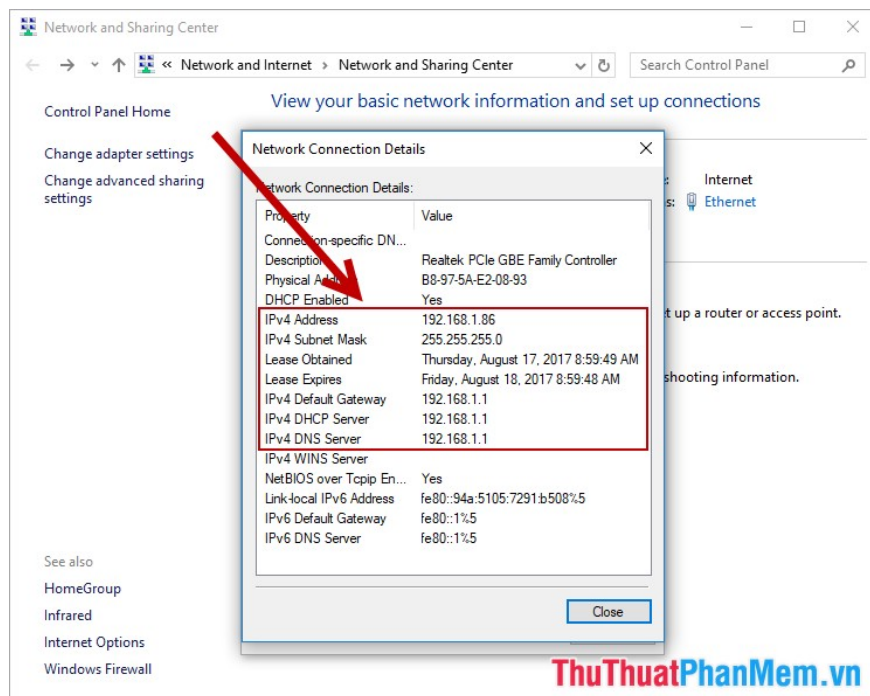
Network and Sharing Center

« Network and Internet › Network and Sharing Center

Search Control Panel

Control Panel Home

Change adapter settings

Change advanced sharing settings

View your basic network information and set up connections

Internet

Ethernet

t up a router or access point.

shooting information.

See also

HomeGroup

Infrared

Internet Options

Windows Firewall

Network Connection Details

Network Connection Details:

| Property | Value |
|---|---|
| Connection-specific DN... | |
| Description | Realtek PCIe GBE Family Controller |
| Physical Add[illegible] | B8-97-5A-E2-08-93 |
| DHCP Enabled | Yes |
| IPv4 Address | 192.168.1.86 |
| IPv4 Subnet Mask | 255.255.255.0 |
| Lease Obtained | Thursday, August 17, 2017 8:59:49 AM |
| Lease Expires | Friday, August 18, 2017 8:59:48 AM |
| IPv4 Default Gateway | 192.168.1.1 |
| IPv4 DHCP Server | 192.168.1.1 |
| IPv4 DNS Server | 192.168.1.1 |
| IPv4 WINS Server | |
| NetBIOS over Tcpip En... | Yes |
| Link-local IPv6 Address | fe80::94a:5105:7291:b508%5 |
| IPv6 Default Gateway | fe80::1%5 |
| IPv6 DNS Server | fe80::1%5 |

Close

ThuThuatPhanMem.vn